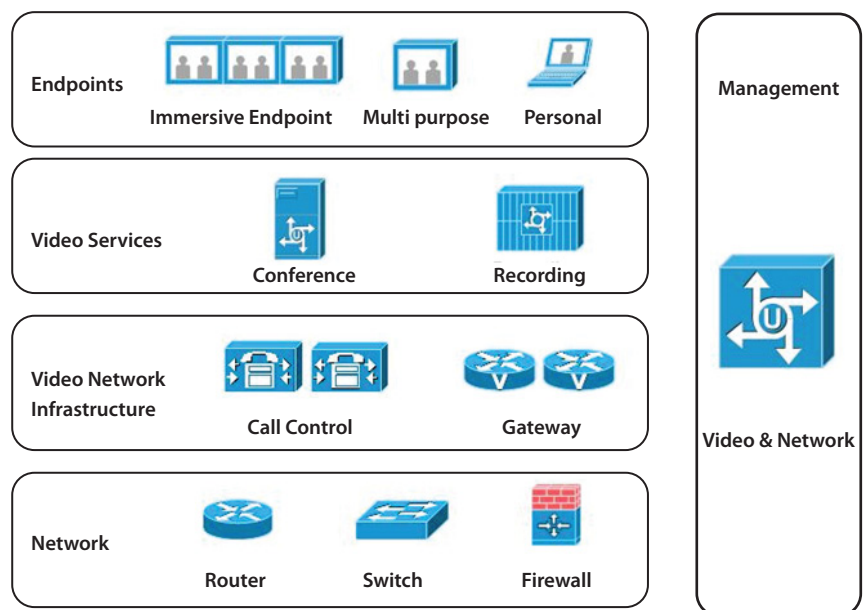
Endpoints

Immersive Endpoint

Multi purpose

Personal

Video Services

Conference

Recording

Video Network Infrastructure

Call Control

Gateway

Network

Router

Switch

Firewall

Management

Video & Network